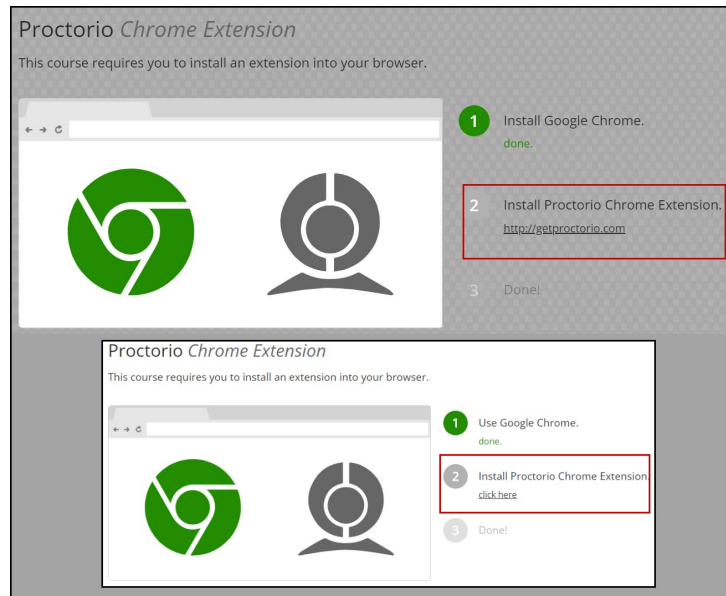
Proctorio *Chrome Extension*

This course requires you to install an extension into your browser.

← → C

1 Install Google Chrome.
done.

2 Install Proctorio Chrome Extension.
http://getproctorio.com

3 Done!

Proctorio *Chrome Extension*

This course requires you to install an extension into your browser.

← → C

1 Use Google Chrome.
done.

2 Install Proctorio Chrome Extension.
click here

3 Done!